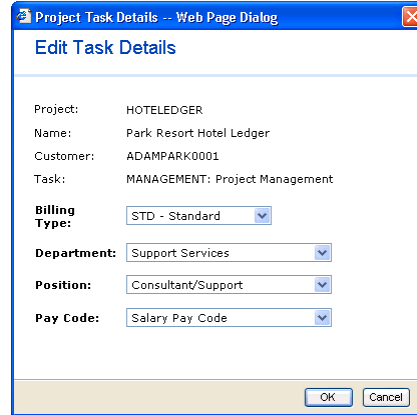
Project Task Details -- Web Page Dialog

Edit Task Details

Project: HOTELEDGER
Name: Park Resort Hotel Ledger
Customer: ADAMPARK0001
Task: MANAGEMENT: Project Management

Billing Type: STD - Standard
Department: Support Services
Position: Consultant/Support
Pay Code: Salary Pay Code

OK Cancel